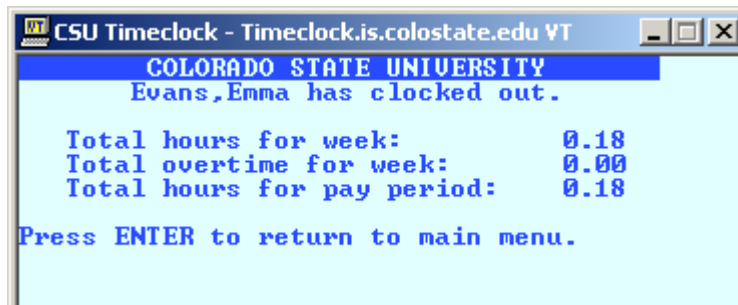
CSU Timeclock - Timeclock.is.colostate.edu VT

COLORADO STATE UNIVERSITY
Evans,Emma has clocked out.

Total hours for week: 0.18
Total overtime for week: 0.00
Total hours for pay period: 0.18

Press ENTER to return to main menu.